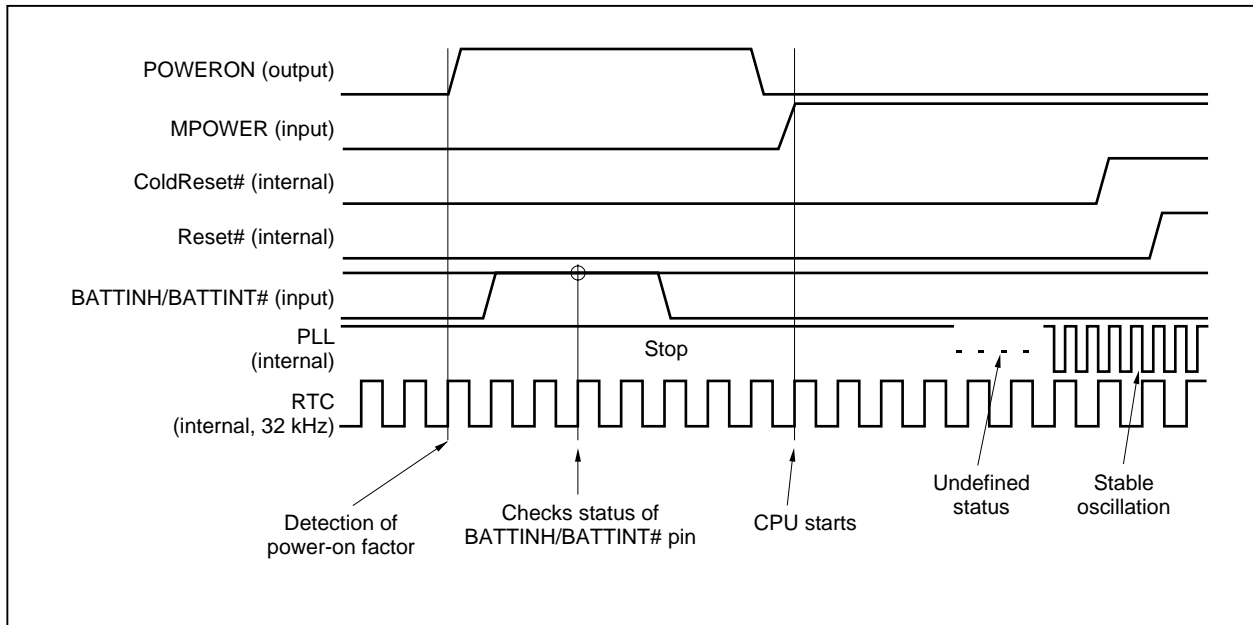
POWERON (output)
MPOWER (input)
ColdReset# (internal)
Reset# (internal)
BATTINH/BATTINT# (input)
PLL (internal)
Stop
RTC (internal, 32 kHz)

Detection of power-on factor
Checks status of BATTINH/BATTINT# pin
CPU starts
Undefined status
Stable oscillation